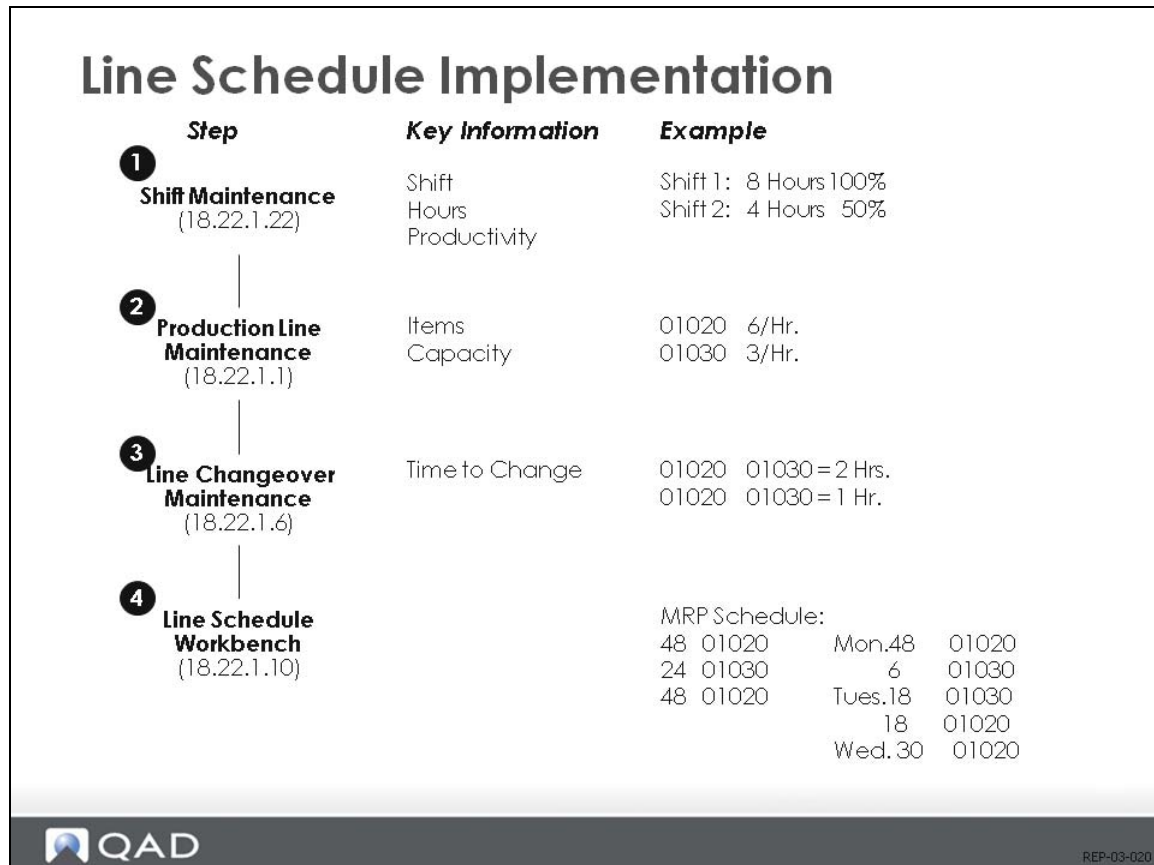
Line Schedule Implementation

| Step | Key Information | Example |
|---|---|---|
| 1 Shift Maintenance (18.22.1.22) | Shift<br>Hours<br>Productivity | Shift 1: 8 Hours 100%<br>Shift 2: 4 Hours 50% |
| 2 Production Line Maintenance (18.22.1.1) | Items<br>Capacity | 01020 6/Hr.<br>01030 3/Hr. |
| 3 Line Changeover Maintenance (18.22.1.6) | Time to Change | 01020 01030 = 2 Hrs.<br>01020 01030 = 1 Hr. |
| 4 Line Schedule Workbench (18.22.1.10) | | MRP Schedule:<br>48 01020 Mon. 48 01020<br>24 01030 6 01030<br>48 01020 Tues. 18 01030<br>18 01020<br>Wed. 30 01020 |

QAD

REP-03-020